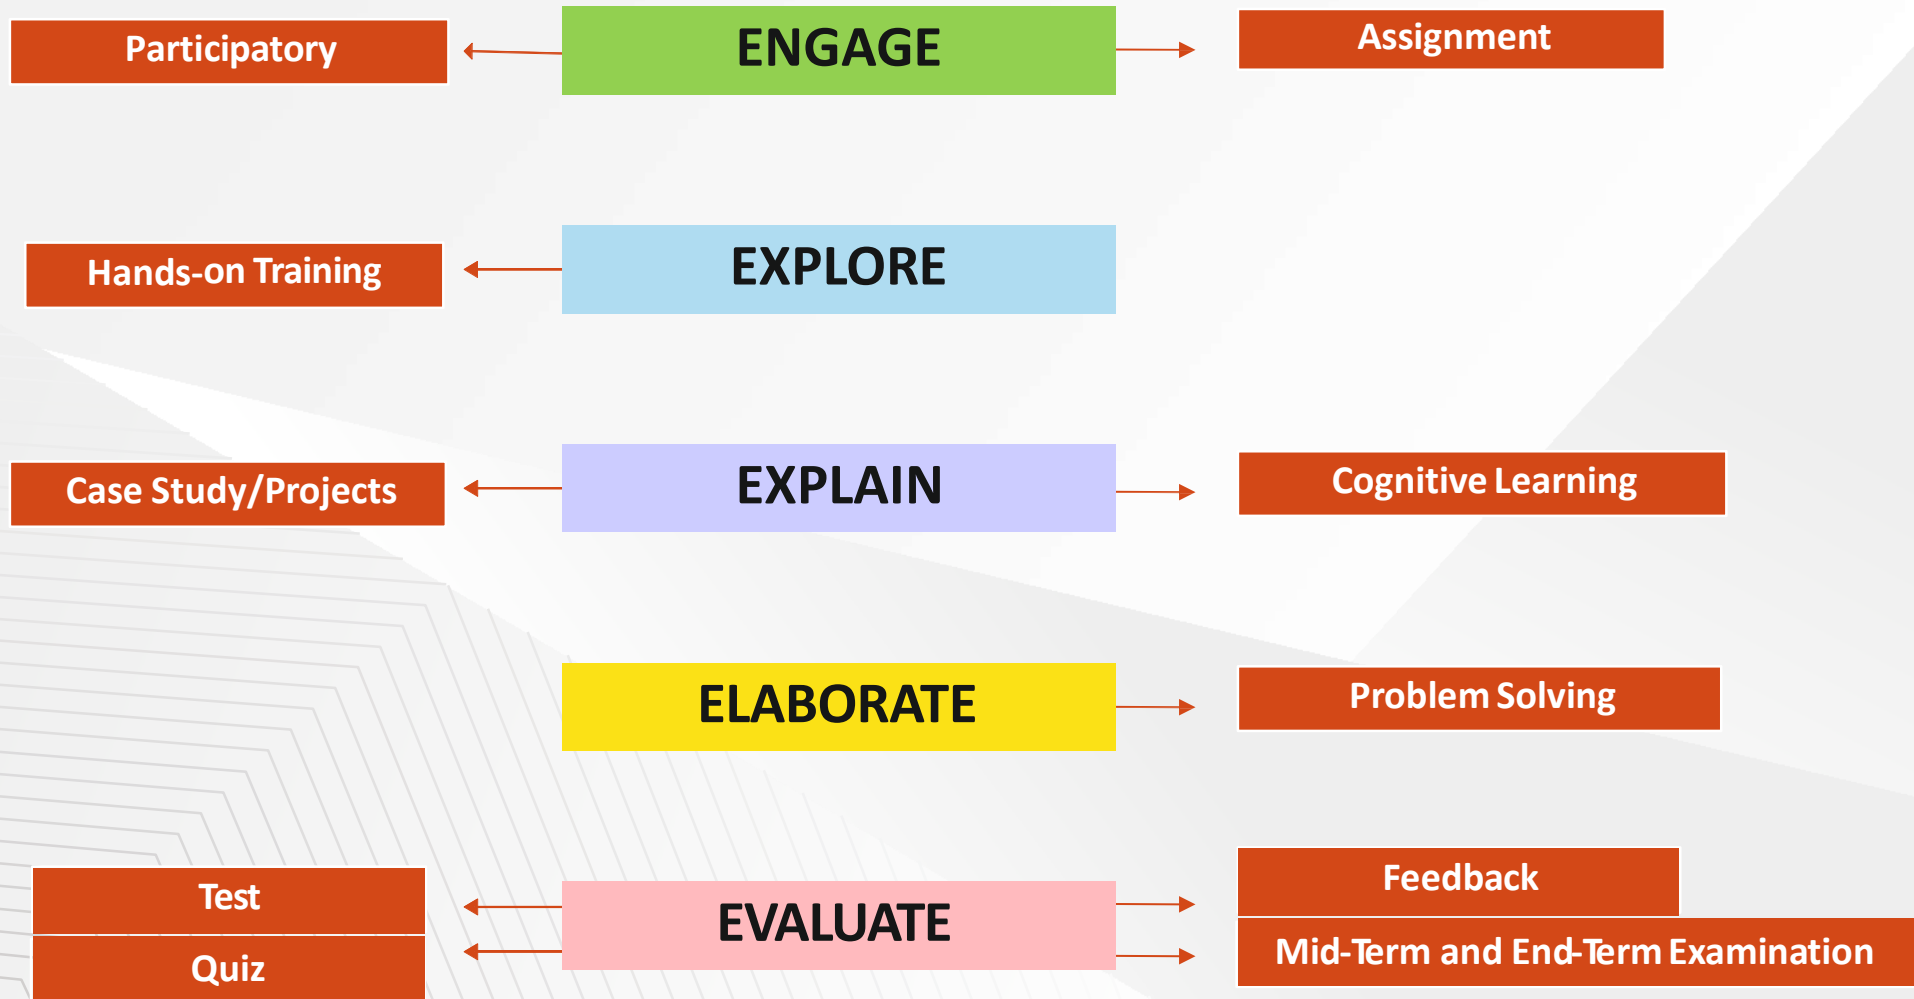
Participatory

ENGAGE

Assignment

Hands-on Training

EXPLORE

Case Study/Projects

EXPLAIN

Cognitive Learning

ELABORATE

Problem Solving

Test

Quiz

EVALUATE

Feedback

Mid-Term and End-Term Examination